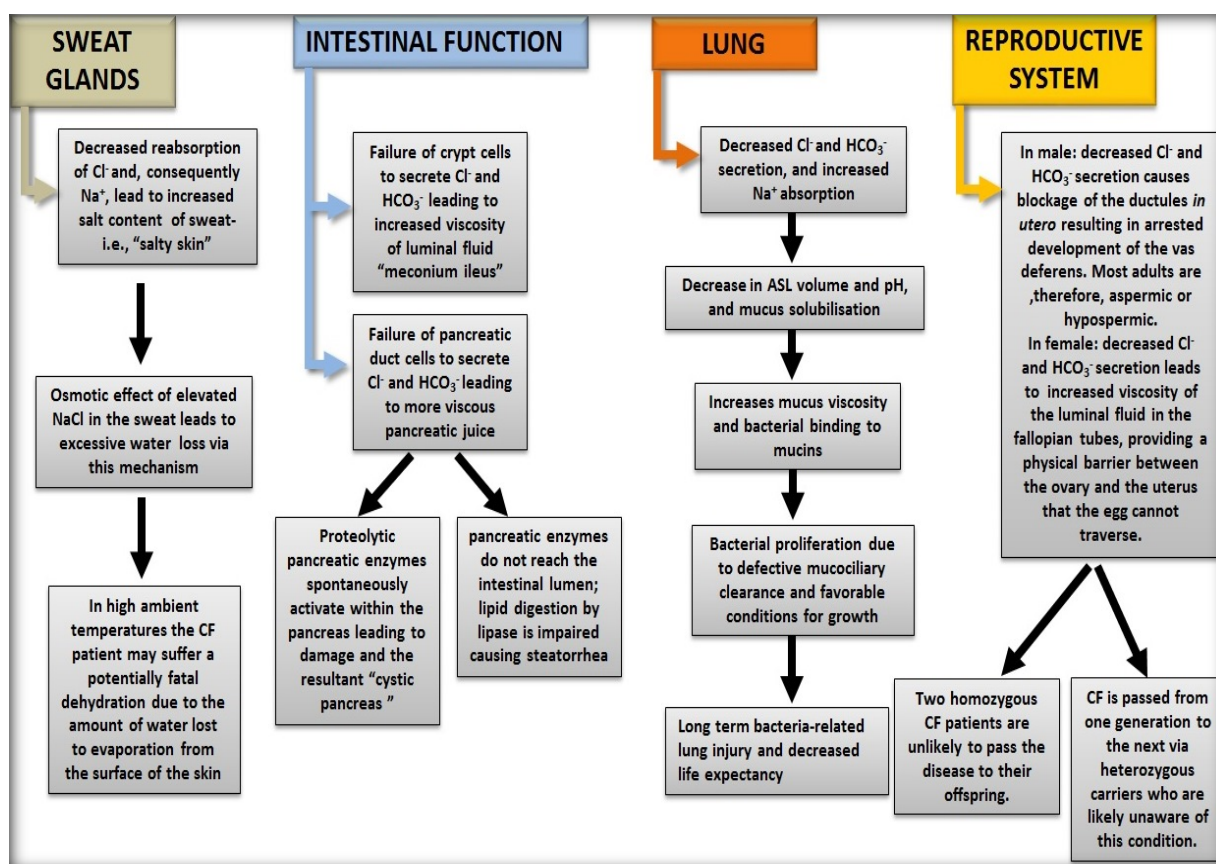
SWEAT GLANDS

Decreased reabsorption of $Cl^-$ and, consequently $Na^+$, lead to increased salt content of sweat- i.e., "salty skin"

Osmotic effect of elevated NaCl in the sweat leads to excessive water loss via this mechanism

In high ambient temperatures the CF patient may suffer a potentially fatal dehydration due to the amount of water lost to evaporation from the surface of the skin

INTESTINAL FUNCTION

Failure of crypt cells to secrete $Cl^-$ and $HCO_3^-$ leading to increased viscosity of luminal fluid "meconium ileus"

Failure of pancreatic duct cells to secrete $Cl^-$ and $HCO_3^-$ leading to more viscous pancreatic juice

Proteolytic pancreatic enzymes spontaneously activate within the pancreas leading to damage and the resultant "cystic pancreas "

pancreatic enzymes do not reach the intestinal lumen; lipid digestion by lipase is impaired causing steatorrhea

LUNG

Decreased $Cl^-$ and $HCO_3^-$ secretion, and increased $Na^+$ absorption

Decrease in ASL volume and pH, and mucus solubilisation

Increases mucus viscosity and bacterial binding to mucins

Bacterial proliferation due to defective mucociliary clearance and favorable conditions for growth

Long term bacteria-related lung injury and decreased life expectancy

REPRODUCTIVE SYSTEM

In male: decreased $Cl^-$ and $HCO_3^-$ secretion causes blockage of the ductules *in utero* resulting in arrested development of the vas deferens. Most adults are ,therefore, aspermic or hypospermic.
In female: decreased $Cl^-$ and $HCO_3^-$ secretion leads to increased viscosity of the luminal fluid in the fallopian tubes, providing a physical barrier between the ovary and the uterus that the egg cannot traverse.

Two homozygous CF patients are unlikely to pass the disease to their offspring.

CF is passed from one generation to the next via heterozygous carriers who are likely unaware of this condition.